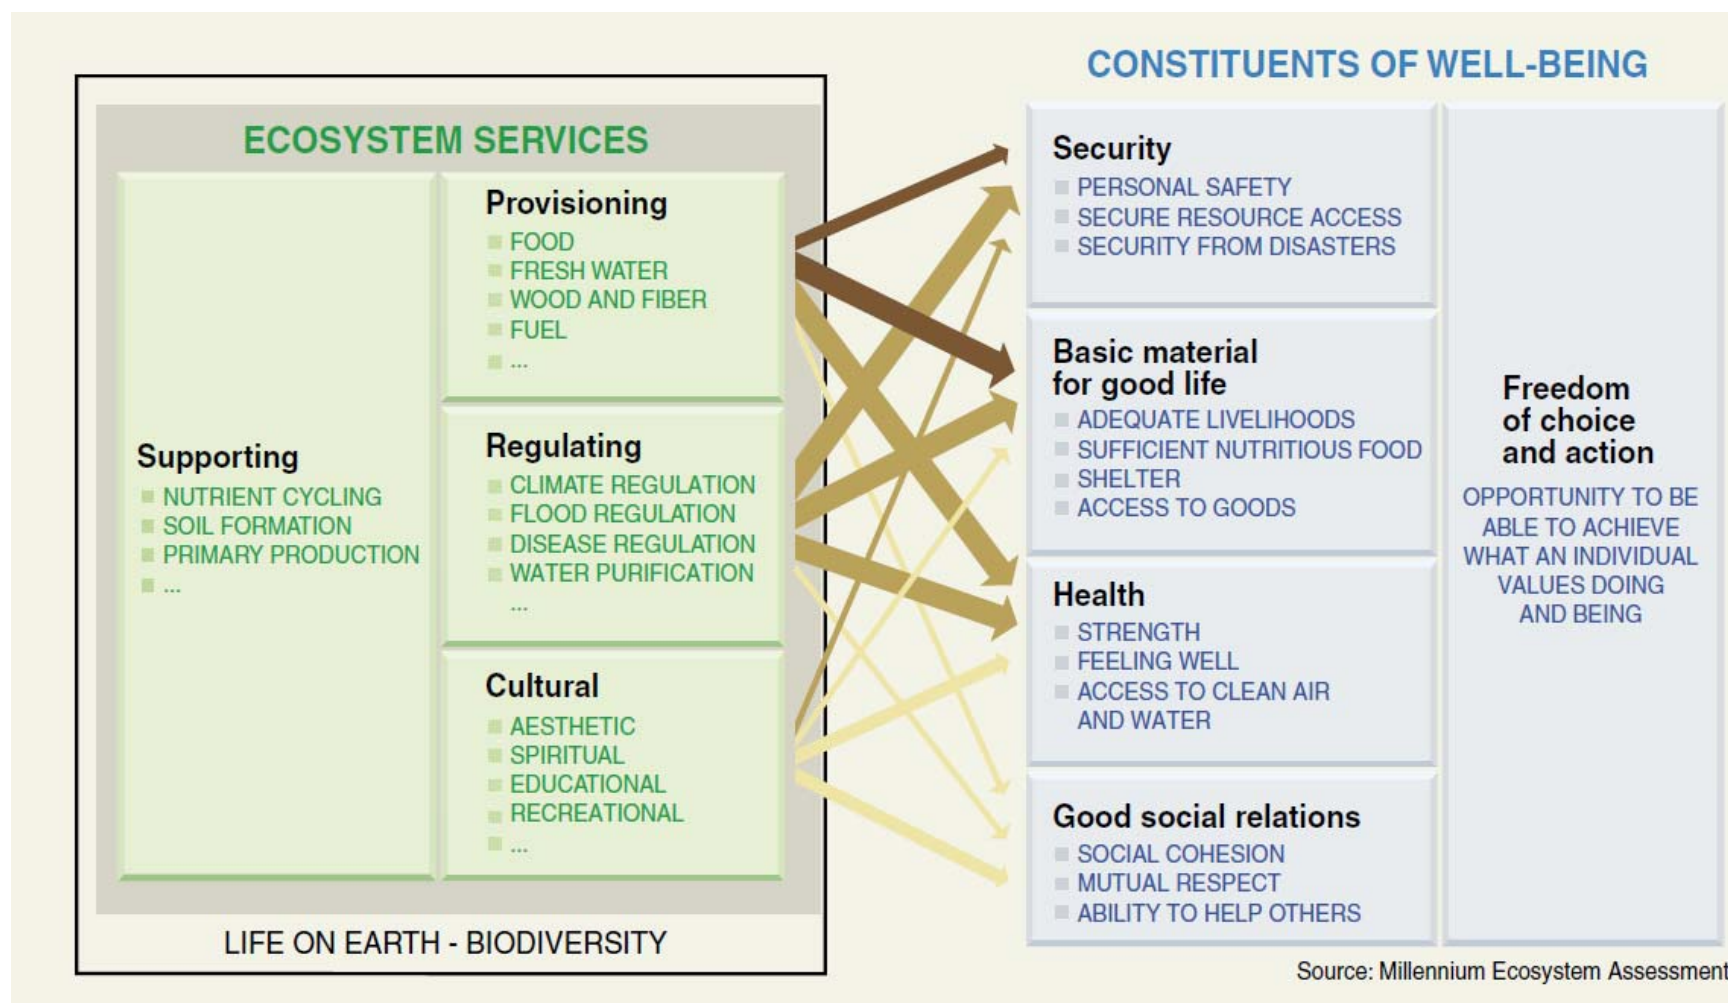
ECOSYSTEM SERVICES

Supporting
NUTRIENT CYCLING
SOIL FORMATION
PRIMARY PRODUCTION
...

Provisioning
FOOD
FRESH WATER
WOOD AND FIBER
FUEL
...

Regulating
CLIMATE REGULATION
FLOOD REGULATION
DISEASE REGULATION
WATER PURIFICATION
...

Cultural
AESTHETIC
SPIRITUAL
EDUCATIONAL
RECREATIONAL
...

LIFE ON EARTH - BIODIVERSITY

CONSTITUENTS OF WELL-BEING

Security
PERSONAL SAFETY
SECURE RESOURCE ACCESS
SECURITY FROM DISASTERS

Basic material for good life
ADEQUATE LIVELIHOODS
SUFFICIENT NUTRITIOUS FOOD
SHELTER
ACCESS TO GOODS

Health
STRENGTH
FEELING WELL
ACCESS TO CLEAN AIR AND WATER

Good social relations
SOCIAL COHESION
MUTUAL RESPECT
ABILITY TO HELP OTHERS

Freedom of choice and action
OPPORTUNITY TO BE ABLE TO ACHIEVE WHAT AN INDIVIDUAL VALUES DOING AND BEING

Source: Millennium Ecosystem Assessment